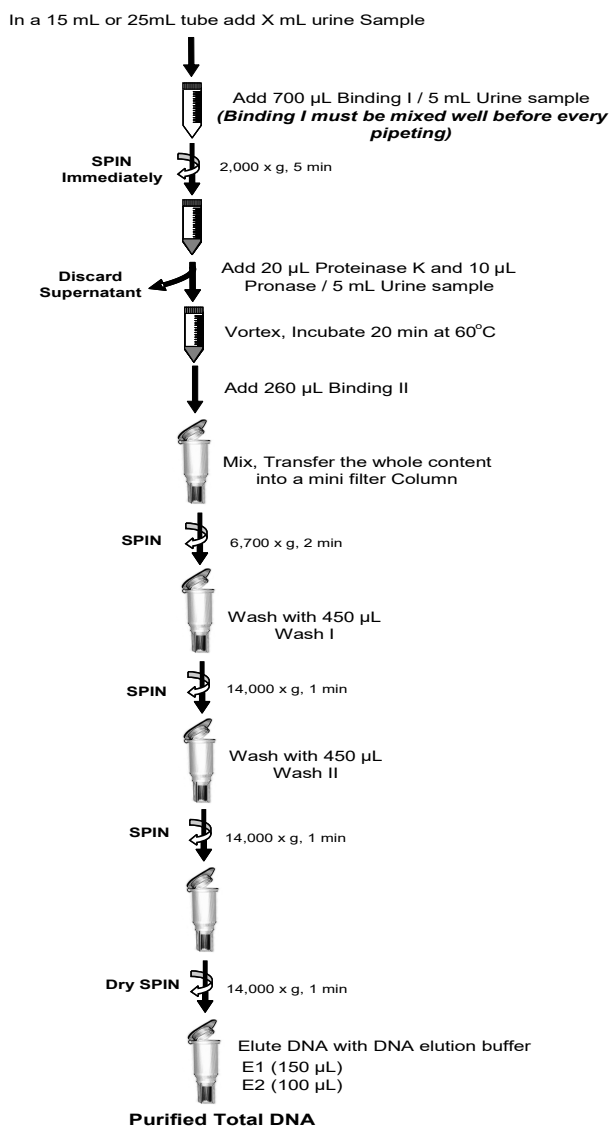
In a 15 mL or 25mL tube add X mL urine Sample

Add 700 µL Binding I / 5 mL Urine sample
***(Binding I must be mixed well before every pipeting)***

**SPIN Immediately**

2,000 x g, 5 min

**Discard Supernatant**

Add 20 µL Proteinase K and 10 µL Pronase / 5 mL Urine sample

Vortex, Incubate 20 min at 60$^{o}$C

Add 260 µL Binding II

Mix, Transfer the whole content into a mini filter Column

**SPIN**

6,700 x g, 2 min

Wash with 450 µL Wash I

**SPIN**

14,000 x g, 1 min

Wash with 450 µL Wash II

**SPIN**

14,000 x g, 1 min

**Dry SPIN**

14,000 x g, 1 min

Elute DNA with DNA elution buffer
E1 (150 µL)
E2 (100 µL)

**Purified Total DNA**